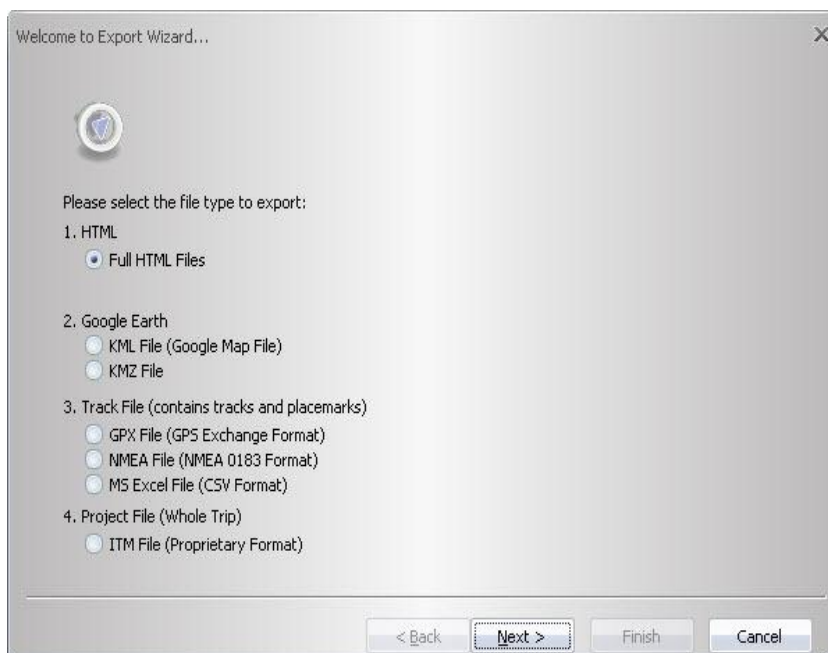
Welcome to Export Wizard...

×

Please select the file type to export:

1. HTML

Full HTML Files

2. Google Earth

KML File (Google Map File)

KMZ File

3. Track File (contains tracks and placemarks)

GPX File (GPS Exchange Format)

NMEA File (NMEA 0183 Format)

MS Excel File (CSV Format)

4. Project File (Whole Trip)

ITM File (Proprietary Format)

< Back

Next >

Finish

Cancel